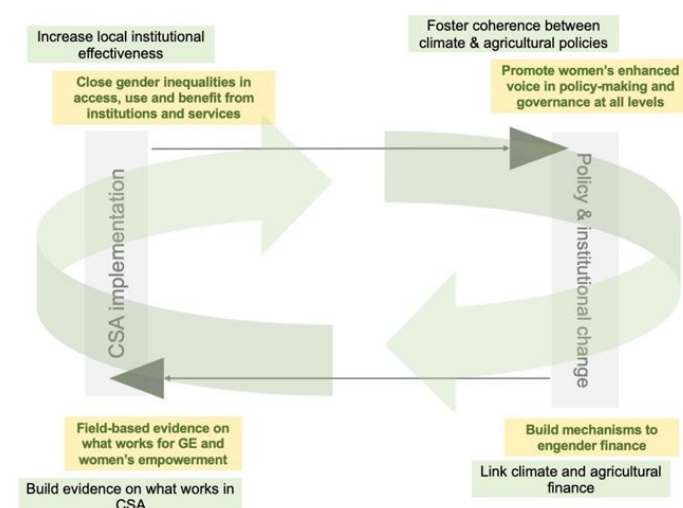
Increase local institutional effectiveness

Close gender inequalities in access, use and benefit from institutions and services

Foster coherence between climate & agricultural policies

Promote women's enhanced voice in policy-making and governance at all levels

CSA implementation

Policy & institutional change

Field-based evidence on what works for GE and women's empowerment

Build evidence on what works in CSA

Build mechanisms to engender finance

Link climate and agricultural finance